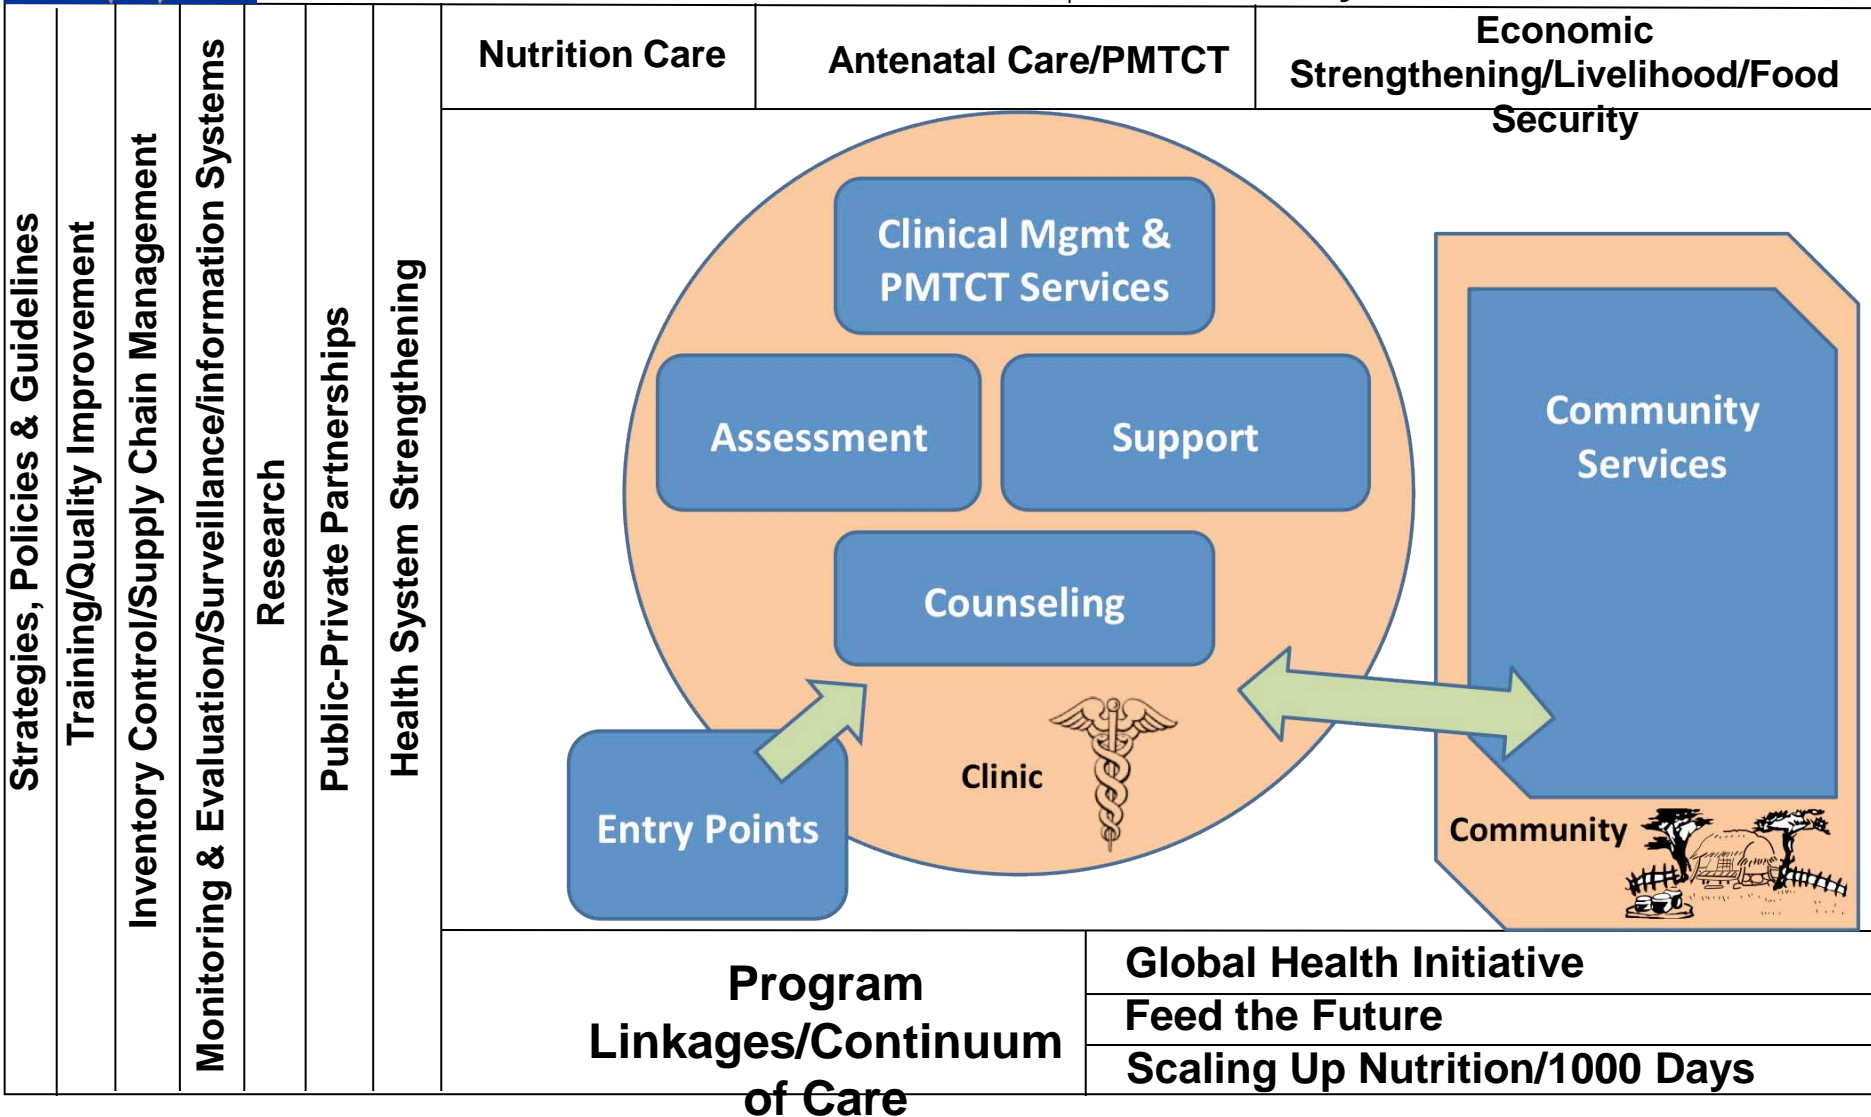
Strategies, Policies & Guidelines

Training/Quality Improvement

Inventory Control/Supply Chain Management

Monitoring & Evaluation/Surveillance/information Systems

Research

Public-Private Partnerships

Health System Strengthening

| Nutrition Care | Antenatal Care/PMTCT | Economic Strengthening/Livelihood/Food Security |
|---|---|---|

Clinical Mgmt & PMTCT Services

Assessment

Support

Counseling

Entry Points

Clinic

Community Services

Community

Program Linkages/Continuum of Care

Global Health Initiative

Feed the Future

Scaling Up Nutrition/1000 Days